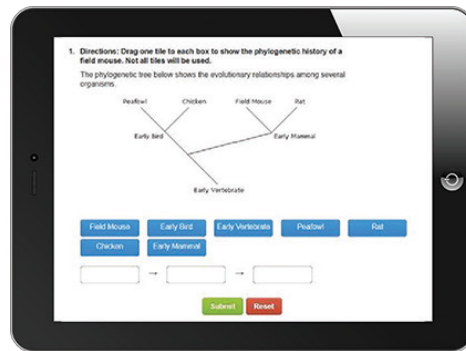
1. Directions: Drag one tile to each box to show the phylogenetic history of a field mouse. Not all tiles will be used.

The phylogenetic tree below shows the evolutionary relationships among several organisms.

Peafowl
Chicken
Field Mouse
Rat
Early Bird
Early Mammal
Early Vertebrate

Field Mouse
Early Bird
Early Vertebrate
Peafowl
Rat
Chicken
Early Mammal

→
→

Submit
Reset